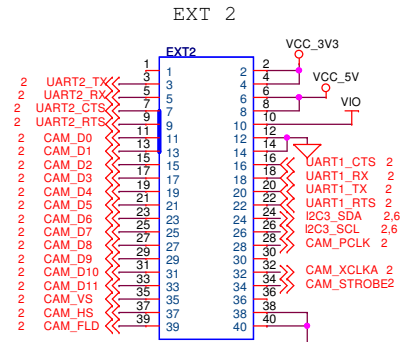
EXT 2

EXT2

VCC_3V3
VCC_5V
VIO

| | | | | | | |
|---|---|---|---|---|---|---|
| | | 1 | 1 | 2 | 2 | |
| 2 | UART2_TX | 3 | 3 | 4 | 4 | |
| 2 | UART2_RX | 5 | 5 | 6 | 6 | |
| 2 | UART2_CTS | 7 | 7 | 8 | 8 | |
| 2 | UART2_RTS | 9 | 9 | 10 | 10 | |
| 2 | CAM_D0 | 11 | 11 | 12 | 12 | |
| 2 | CAM_D1 | 13 | 13 | 14 | 14 | |
| 2 | CAM_D2 | 15 | 15 | 16 | 16 | UART1_CTS 2 |
| 2 | CAM_D3 | 17 | 17 | 18 | 18 | UART1_RX 2 |
| 2 | CAM_D4 | 19 | 19 | 20 | 20 | UART1_TX 2 |
| 2 | CAM_D5 | 21 | 21 | 22 | 22 | UART1_RTS 2 |
| 2 | CAM_D6 | 23 | 23 | 24 | 24 | I2C3_SDA 2,6 |
| 2 | CAM_D7 | 25 | 25 | 26 | 26 | I2C3_SCL 2,6 |
| 2 | CAM_D8 | 27 | 27 | 28 | 28 | CAM_PCLK 2 |
| 2 | CAM_D9 | 29 | 29 | 30 | 30 | |
| 2 | CAM_D10 | 31 | 31 | 32 | 32 | CAM_XCLKA 2 |
| 2 | CAM_D11 | 33 | 33 | 34 | 34 | CAM_STROBE2 |
| 2 | CAM_VS | 35 | 35 | 36 | 36 | |
| 2 | CAM_HS | 37 | 37 | 38 | 38 | |
| 2 | CAM_FLD | 39 | 39 | 40 | 40 | |